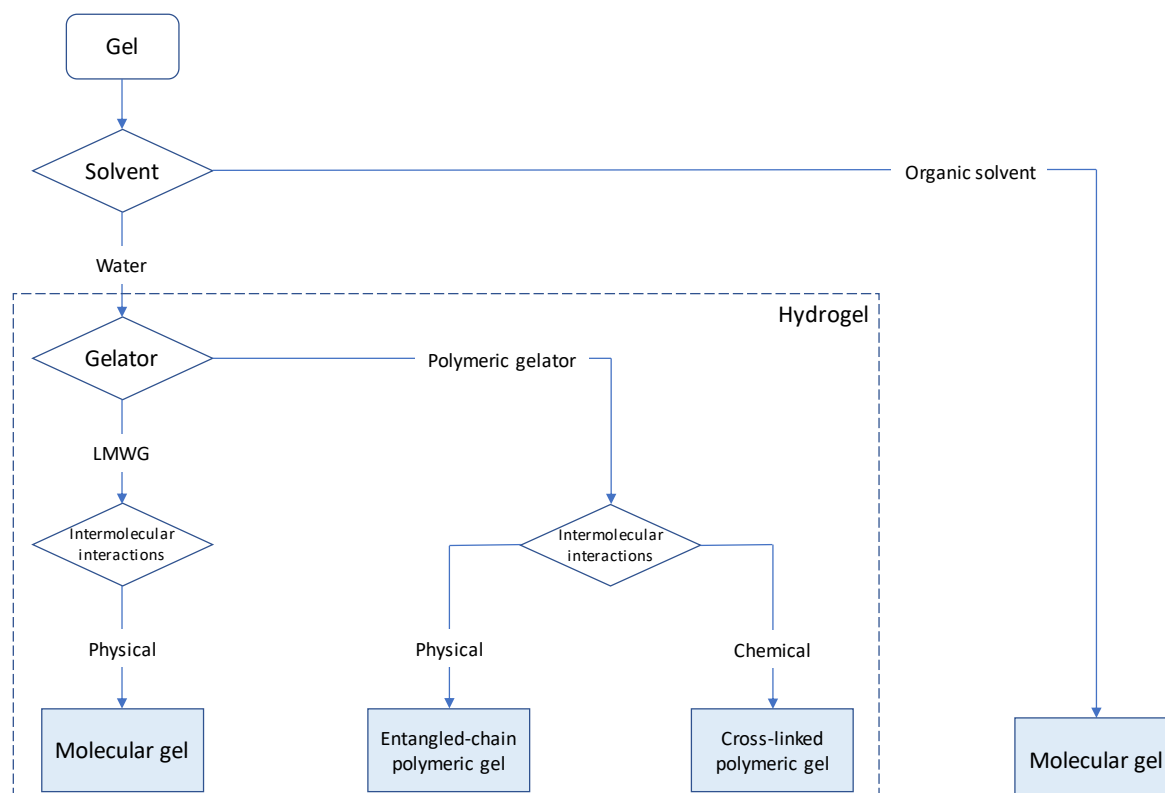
Gel

Solvent

Organic solvent

Water

Hydrogel

Gelator

Polymeric gelator

LMWG

Intermolecular interactions

Intermolecular interactions

Physical

Physical

Chemical

Molecular gel

Entangled-chain polymeric gel

Cross-linked polymeric gel

Molecular gel